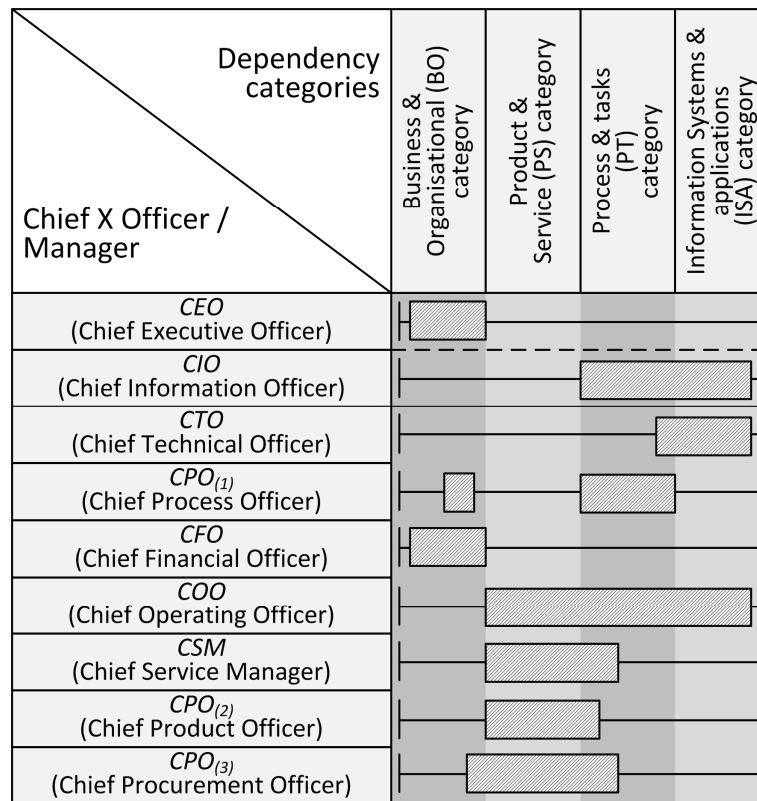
| Dependency categories / Chief X Officer / Manager | Business & Organisational (BO) category | Product & Service (PS) category | Process & tasks (PT) category | Information Systems & applications (ISA) category |
|---|---|---|---|---|
| *CEO* (Chief Executive Officer) | | | | |
| *CIO* (Chief Information Officer) | | | | |
| *CTO* (Chief Technical Officer) | | | | |
| *CPO$_{(1)}$* (Chief Process Officer) | | | | |
| *CFO* (Chief Financial Officer) | | | | |
| *COO* (Chief Operating Officer) | | | | |
| *CSM* (Chief Service Manager) | | | | |
| *CPO$_{(2)}$* (Chief Product Officer) | | | | |
| *CPO$_{(3)}$* (Chief Procurement Officer) | | | | |